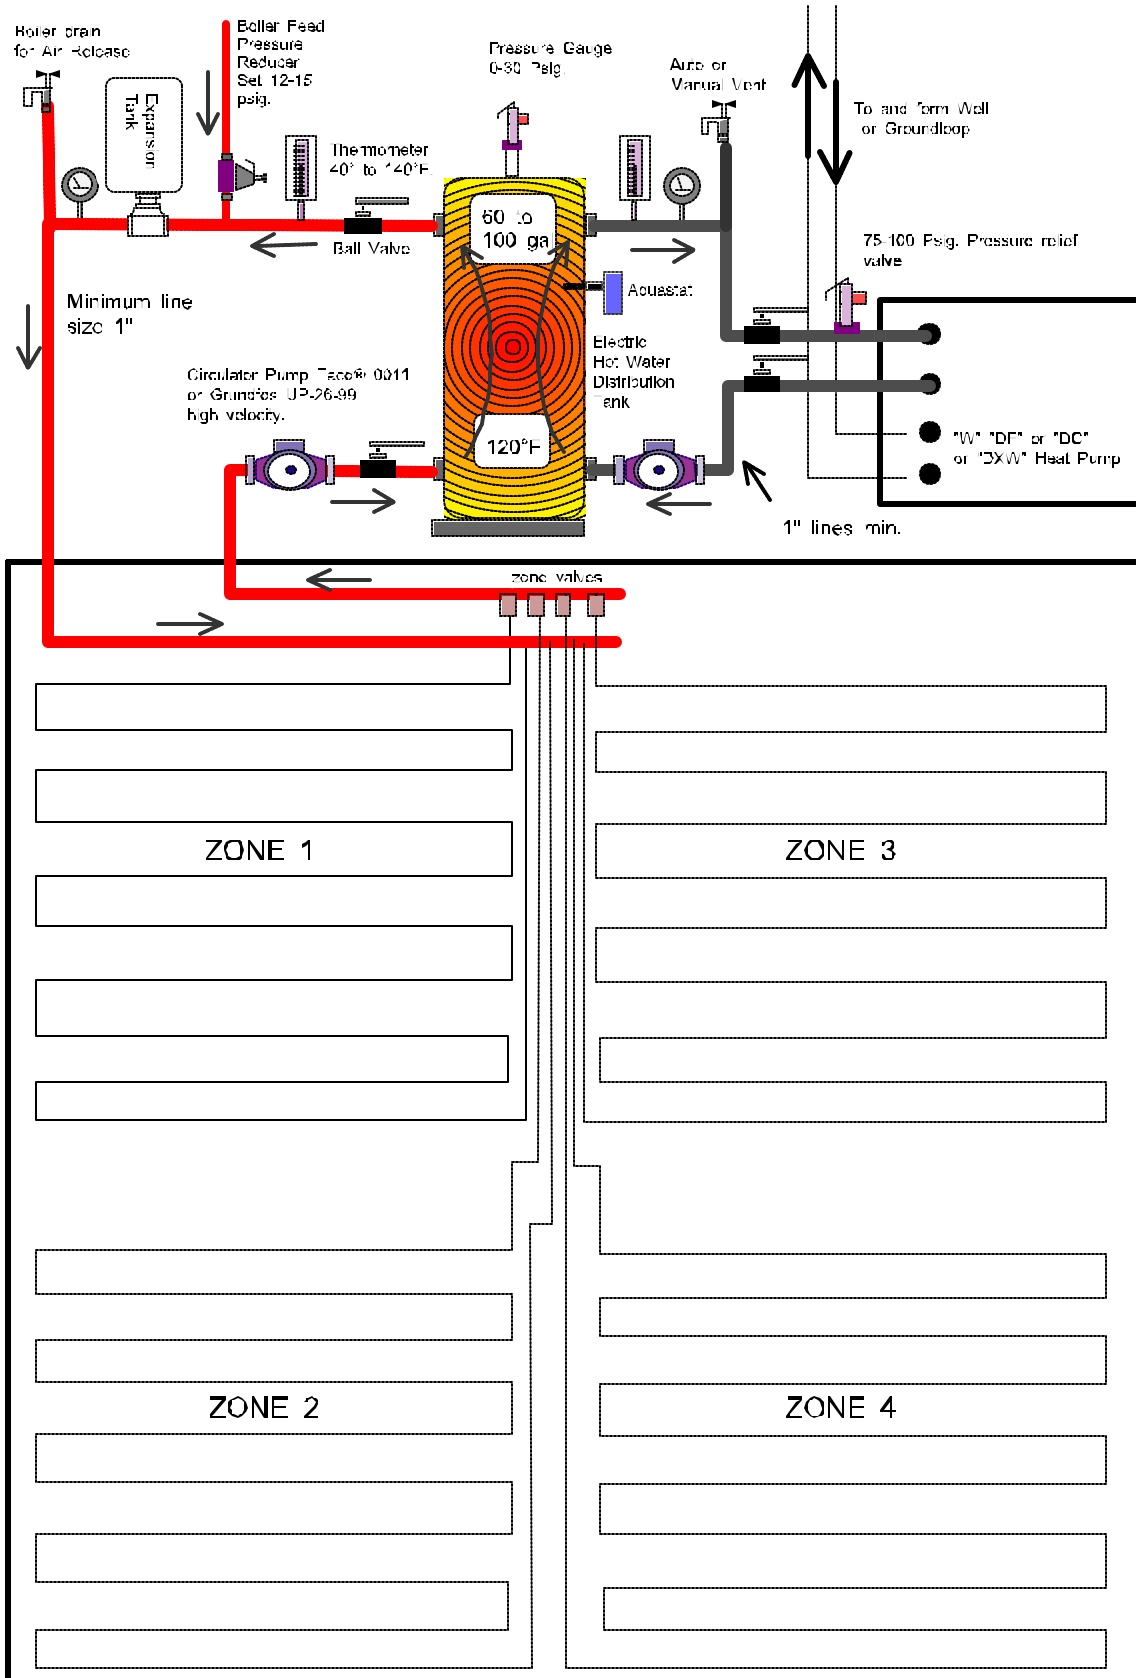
Boiler Drain for Air Release

Boiler Feed Pressure Reducer Set 12-15 psig.

Expansion Tank

Pressure Gauge 0-30 Psig.

Auto or Manual Vent

To and form Well or Groundloop

Thermometer 40° to 140°F

60 to 100 gal

Ball Valve

75-100 Psig. Pressure relief valve

Aquastat

Minimum line size 1"

Electric Hot Water Distribution Tank

Circulator Pump Taco® 0011 or Grundfos UP-26-99 high velocity.

120°F

"W" "DF" or "DC" or "DXW" Heat Pump

1" lines min.

zone valves

ZONE 1

ZONE 3

ZONE 2

ZONE 4